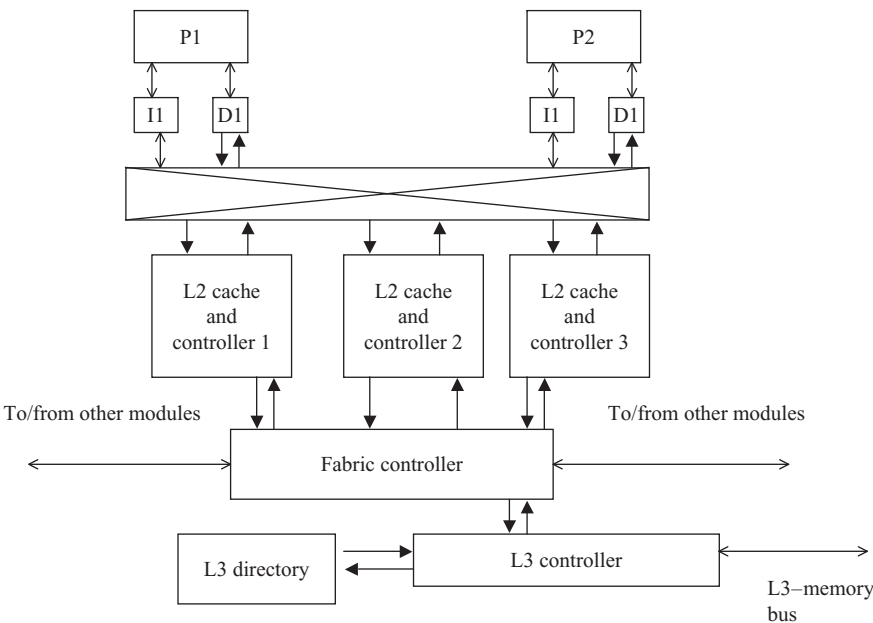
P1

P2

I1

D1

I1

D1

L2 cache and controller 1

L2 cache and controller 2

L2 cache and controller 3

To/from other modules

To/from other modules

Fabric controller

L3 directory

L3 controller

L3–memory bus